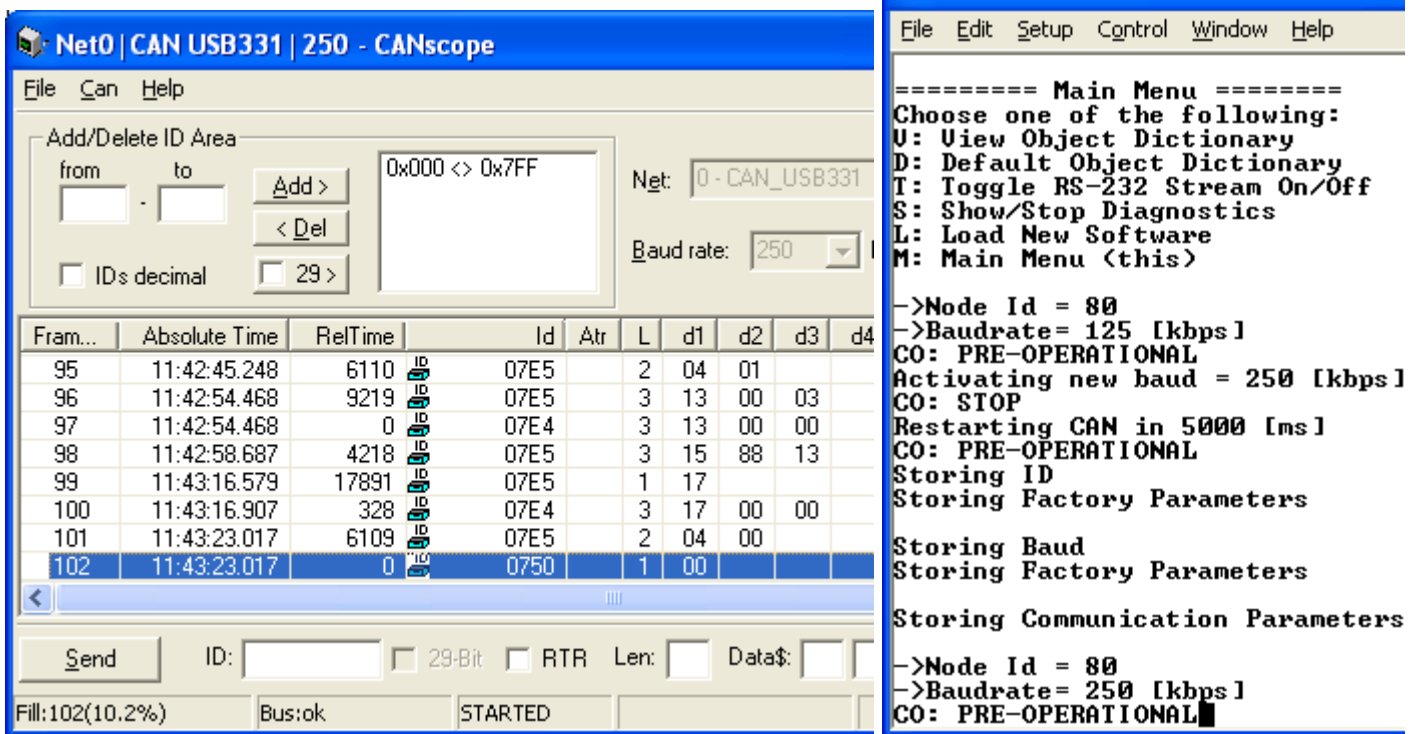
Net0 | CAN USB331 | 250 - CANscope

File Can Help

Add/Delete ID Area
from to
Add >
< Del
IDs decimal
29 >
0x000 <> 0x7FF
Net: 0 - CAN_USB331
Baud rate: 250

| Fram... | Absolute Time | RelTime | | Id | Atr | L | d1 | d2 | d3 | d4 |
|---|---|---|---|---|---|---|---|---|---|---|
| 95 | 11:42:45.248 | 6110 | | 07E5 | | 2 | 04 | 01 | | |
| 96 | 11:42:54.468 | 9219 | | 07E5 | | 3 | 13 | 00 | 03 | |
| 97 | 11:42:54.468 | 0 | | 07E4 | | 3 | 13 | 00 | 00 | |
| 98 | 11:42:58.687 | 4218 | | 07E5 | | 3 | 15 | 88 | 13 | |
| 99 | 11:43:16.579 | 17891 | | 07E5 | | 1 | 17 | | | |
| 100 | 11:43:16.907 | 328 | | 07E4 | | 3 | 17 | 00 | 00 | |
| 101 | 11:43:23.017 | 6109 | | 07E5 | | 2 | 04 | 00 | | |
| 102 | 11:43:23.017 | 0 | | 0750 | | 1 | 00 | | | |

Send ID: 29-Bit RTR Len: Data$:

Fill:102(10.2%) Bus:ok STARTED

File Edit Setup Control Window Help

========= Main Menu ========
Choose one of the following:
V: View Object Dictionary
D: Default Object Dictionary
T: Toggle RS-232 Stream On/Off
S: Show/Stop Diagnostics
L: Load New Software
M: Main Menu (this)

->Node Id = 80
->Baudrate= 125 [kbps]
CO: PRE-OPERATIONAL
Activating new baud = 250 [kbps]
CO: STOP
Restarting CAN in 5000 [ms]
CO: PRE-OPERATIONAL
Storing ID
Storing Factory Parameters

Storing Baud
Storing Factory Parameters

Storing Communication Parameters

->Node Id = 80
->Baudrate= 250 [kbps]
CO: PRE-OPERATIONAL